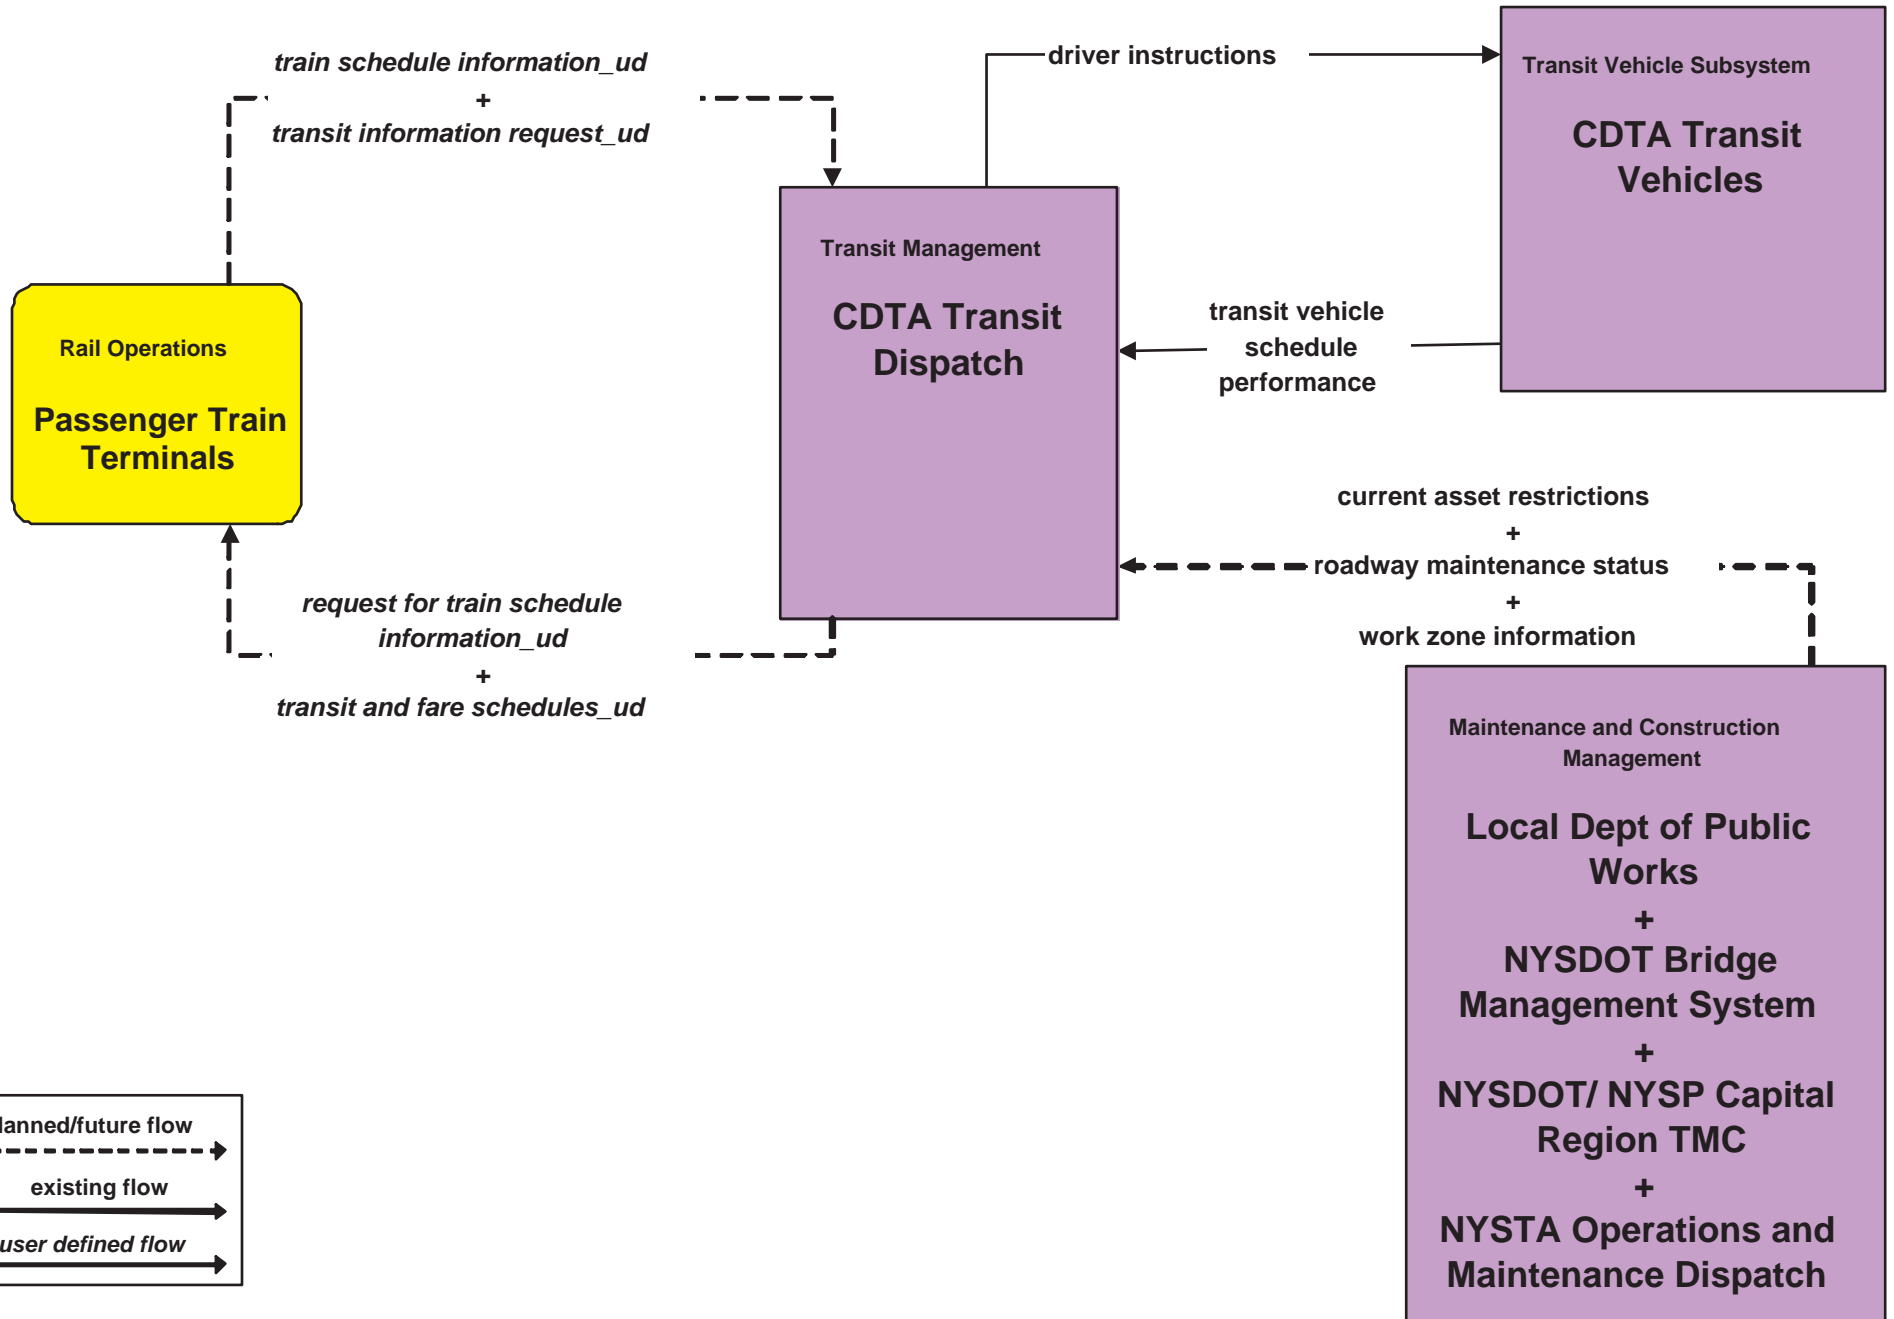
train schedule information_ud
+
transit information request_ud

driver instructions

Transit Vehicle Subsystem

CDTA Transit Vehicles

Transit Management

CDTA Transit Dispatch

Rail Operations

Passenger Train Terminals

transit vehicle schedule performance

current asset restrictions
+
roadway maintenance status
+
work zone information

request for train schedule information_ud
+
transit and fare schedules_ud

Maintenance and Construction Management

Local Dept of Public Works
+
NYSDOT Bridge Management System
+
NYSDOT/ NYSP Capital Region TMC
+
NYSTA Operations and Maintenance Dispatch

lanned/future flow
existing flow
user defined flow